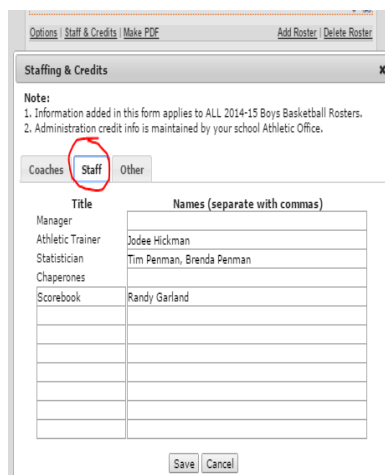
Options | Staff & Credits | Make PDF

Add Roster | Delete Roster

Staffing & Credits

Note:
1. Information added in this form applies to ALL 2014-15 Boys Basketball Rosters.
2. Administration credit info is maintained by your school Athletic Office.

Coaches | Staff | Other

| Title | Names (separate with commas) |
|---|---|
| Manager | |
| Athletic Trainer | Jodee Hickman |
| Statistician | Tim Penman, Brenda Penman |
| Chaperones | |
| Scorebook | Randy Garland |
| | |
| | |
| | |
| | |
| | |
| | |
| | |

Save Cancel